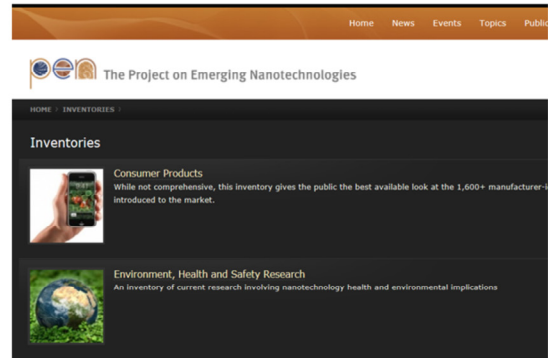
Home News Events Topics Public

pen The Project on Emerging Nanotechnologies

HOME › INVENTORIES ›

Inventories

Consumer Products
While not comprehensive, this inventory gives the public the best available look at the 1,600+ manufacturer-i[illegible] introduced to the market.

Environment, Health and Safety Research
An inventory of current research involving nanotechnology health and environmental implications